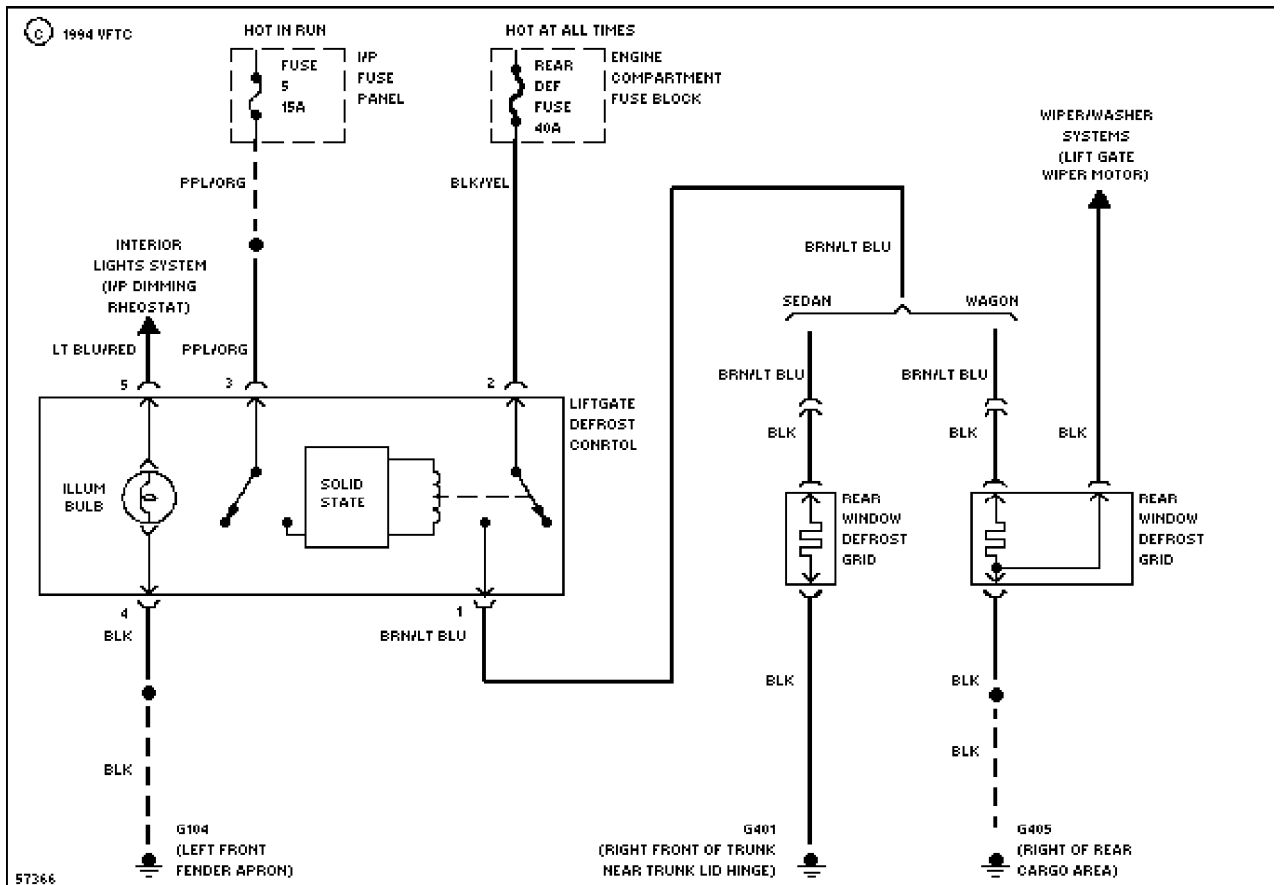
© 1994 VFTC

HOT IN RUN

FUSE 5 15A

I/P FUSE PANEL

HOT AT ALL TIMES

REAR DEF FUSE 40A

ENGINE COMPARTMENT FUSE BLOCK

WIPER/WASHER SYSTEMS (LIFT GATE WIPER MOTOR)

PPL/ORG

BLK/YEL

BRN/LT BLU

INTERIOR LIGHTS SYSTEM (I/P DIMMING RHEOSTAT)

SEDAN

WAGON

LT BLU/RED

PPL/ORG

5

3

2

LIFTGATE DEFROST CONRTOL

BRN/LT BLU

BRN/LT BLU

BLK

BLK

BLK

ILLUM BULB

SOLID STATE

REAR WINDOW DEFROST GRID

REAR WINDOW DEFROST GRID

4

BLK

1

BRN/LT BLU

BLK

BLK

BLK

BLK

G104 (LEFT FRONT FENDER APRON)

G401 (RIGHT FRONT OF TRUNK NEAR TRUNK LID HINGE)

G405 (RIGHT OF REAR CARGO AREA)

57366